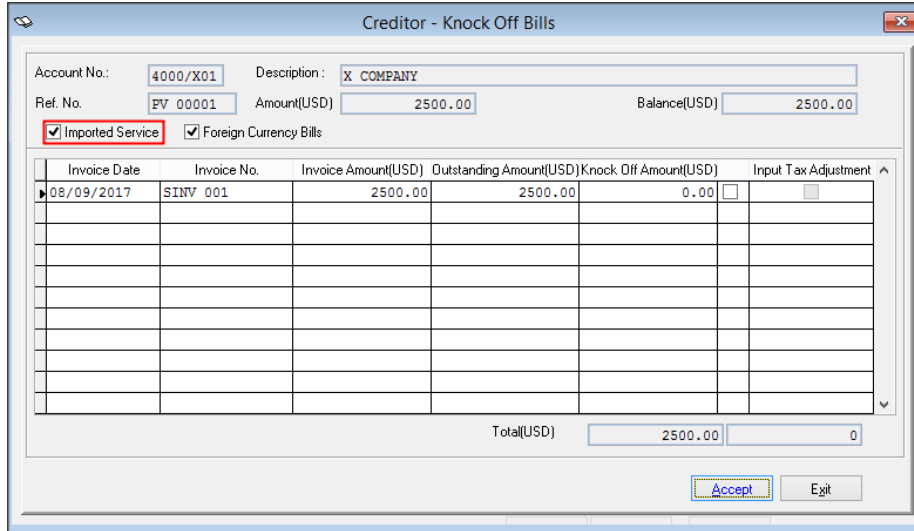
Creditor - Knock Off Bills

Account No.: 4000/X01 Description : X COMPANY

Ref. No. PV 00001 Amount(USD) 2500.00 Balance(USD) 2500.00

Imported Service Foreign Currency Bills

| Invoice Date | Invoice No. | Invoice Amount(USD) | Outstanding Amount(USD) | Knock Off Amount(USD) | | Input Tax Adjustment |
|---|---|---|---|---|---|---|
| 08/09/2017 | SINV 001 | 2500.00 | 2500.00 | 0.00 | | |

Total(USD) 2500.00 0

Accept Exit